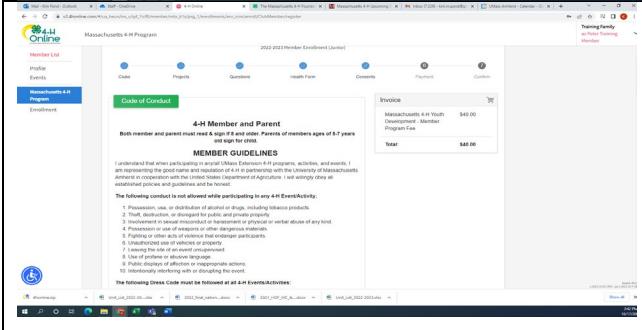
4-H Online

Massachusetts 4-H Program

Training Family
as Peter Training Member

Member List

Profile

Events

Massachusetts 4-H Program

Enrollment

2022-2023 Member Enrollment (Junior)

Clubs

Projects

Questions

Health Form

Consents

Payment

Confirm

Code of Conduct

4-H Member and Parent

Both member and parent must read & sign if 8 and older. Parents of members ages of 5-7 years old sign for child.

MEMBER GUIDELINES

I understand that when participating in any/all UMass Extension 4-H programs, activities, and events, I am representing the good name and reputation of 4-H in partnership with the University of Massachusetts Amherst in cooperation with the United States Department of Agriculture. I will willingly obey all established policies and guidelines and be honest.

The following conduct is not allowed while participating in any 4-H Event/Activity:

1. Possession, use, or distribution of alcohol or drugs, including tobacco products.
2. Theft, destruction, or disregard for public and private property.
3. Involvement in sexual misconduct or harassment or physical or verbal abuse of any kind.
4. Possession or use of weapons or other dangerous materials.
5. Fighting or other acts of violence that endanger participants.
6. Unauthorized use of vehicles or property.
7. Leaving the site of an event unsupervised.
8. Use of profane or abusive language.
9. Public displays of affection or inappropriate actions.
10. Intentionally interfering with or disrupting the event.

The following Dress Code must be followed at all 4-H Events/Activities:

Invoice

| Massachusetts 4-H Youth Development - Member Program Fee | $40.00 |
|---|---|
| Total: | $40.00 |